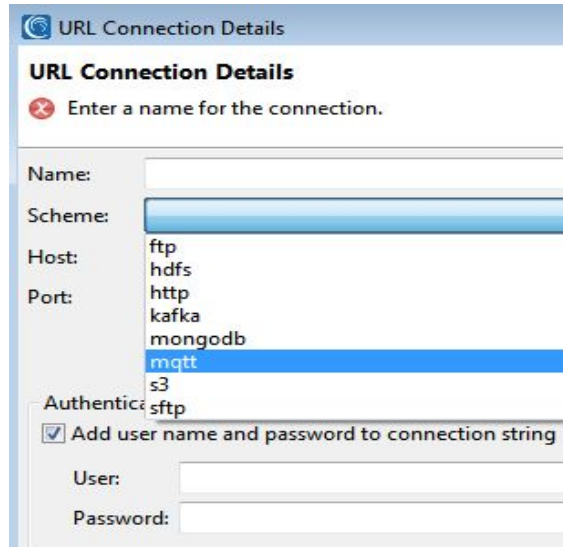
URL Connection Details

URL Connection Details

Enter a name for the connection.

Name:

Scheme:

Host:

Port:

ftp
hdfs
http
kafka
mongodb
mqtt
s3
sftp

Authentica

Add user name and password to connection string

User:

Password: